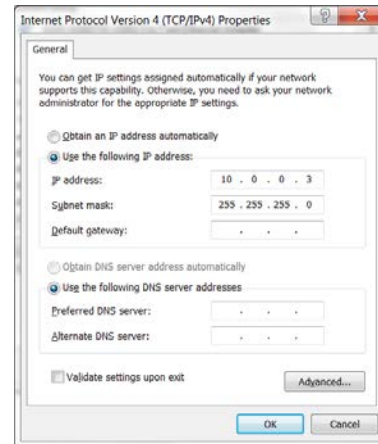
Internet Protocol Version 4 (TCP/IPv4) Properties

?

X

General

You can get IP settings assigned automatically if your network supports this capability. Otherwise, you need to ask your network administrator for the appropriate IP settings.

Obtain an IP address automatically

Use the following IP address:

IP address: 10 . 0 . 0 . 3

Subnet mask: 255 . 255 . 255 . 0

Default gateway: . . .

Obtain DNS server address automatically

Use the following DNS server addresses

Preferred DNS server: . . .

Alternate DNS server: . . .

Validate settings upon exit

Advanced...

OK

Cancel